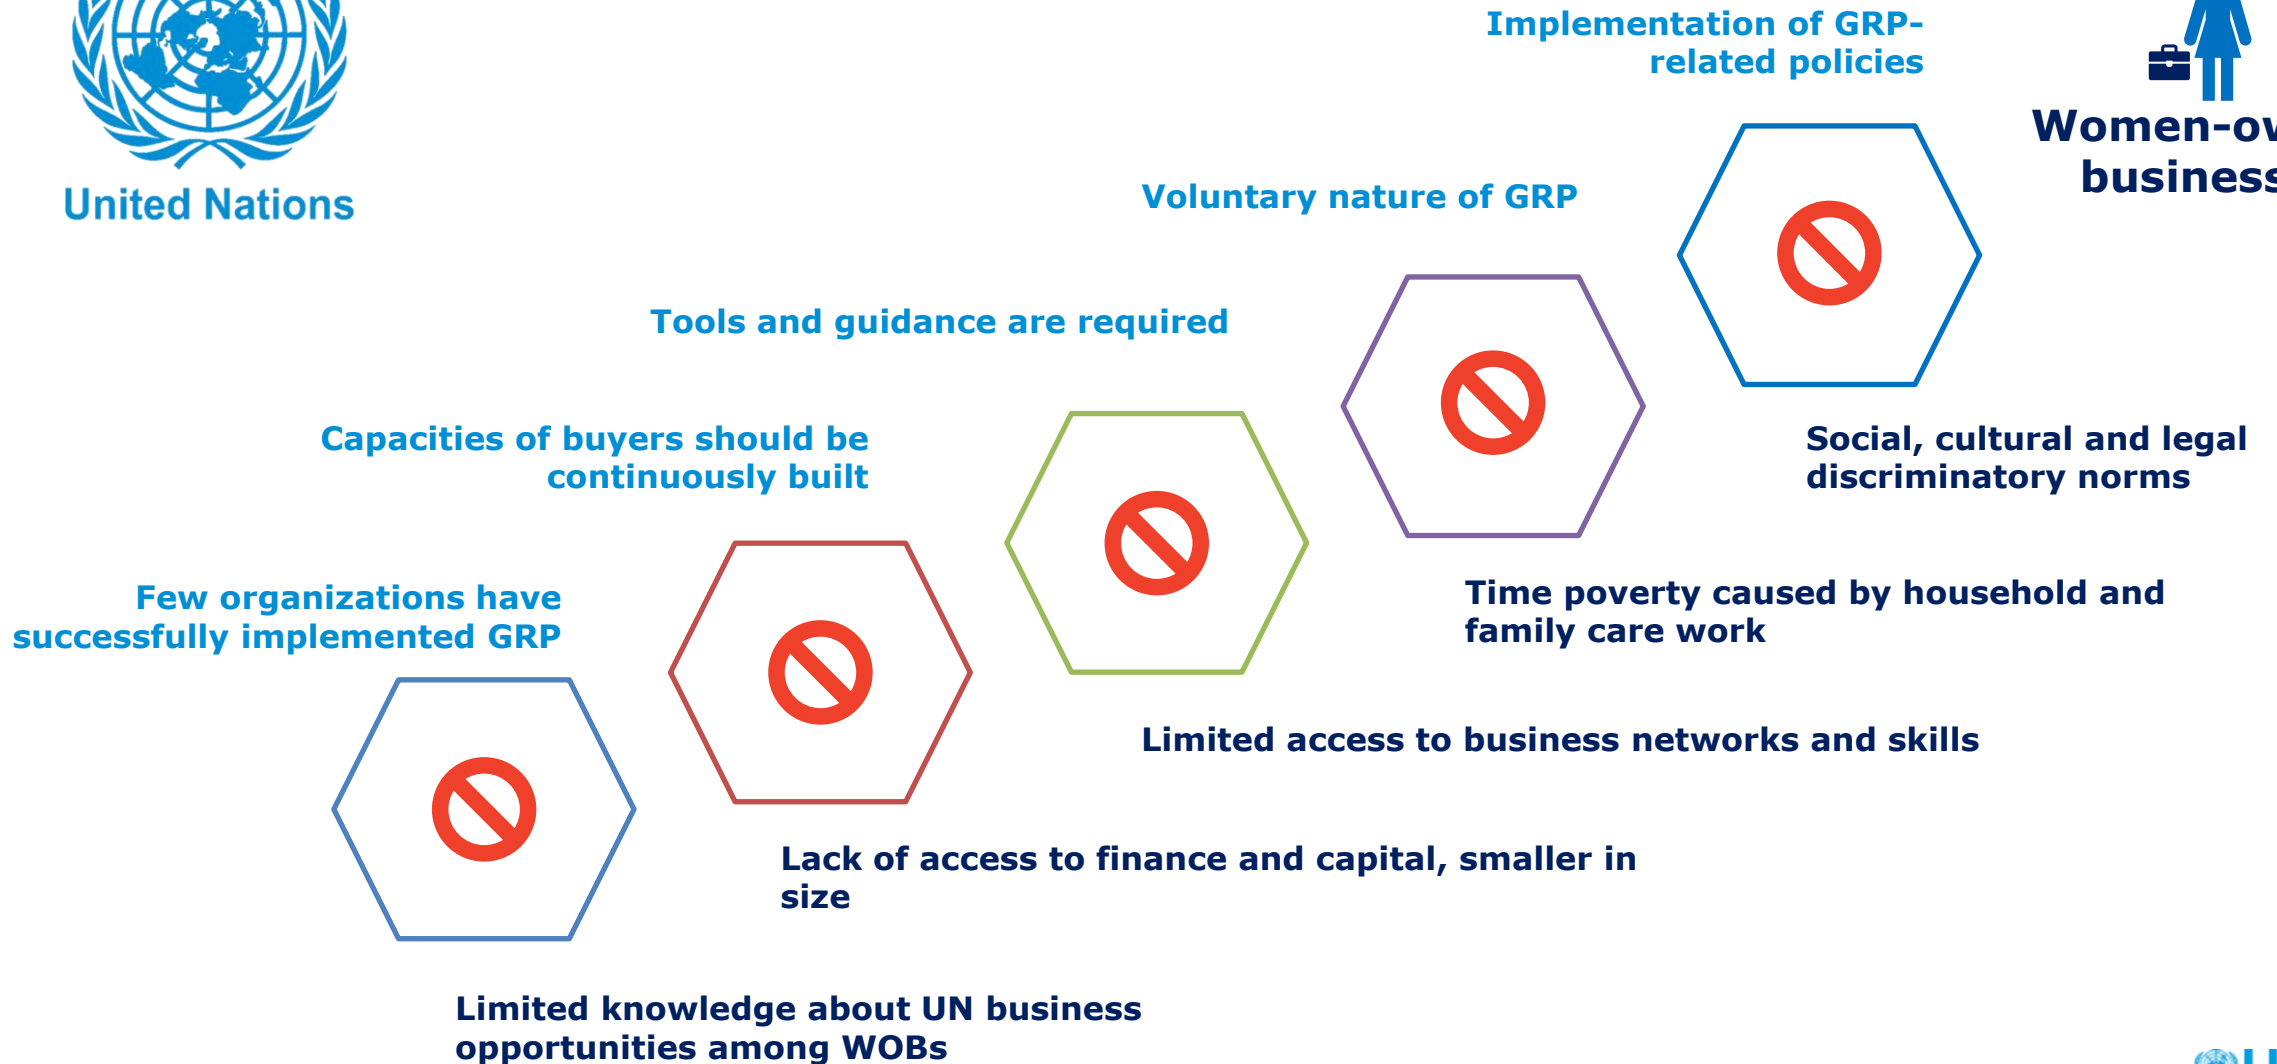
United Nations

Implementation of GRP-related policies

Women-ow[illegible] business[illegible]

Voluntary nature of GRP

Tools and guidance are required

Capacities of buyers should be continuously built

Few organizations have successfully implemented GRP

Social, cultural and legal discriminatory norms

Time poverty caused by household and family care work

Limited access to business networks and skills

Lack of access to finance and capital, smaller in size

Limited knowledge about UN business opportunities among WOBs